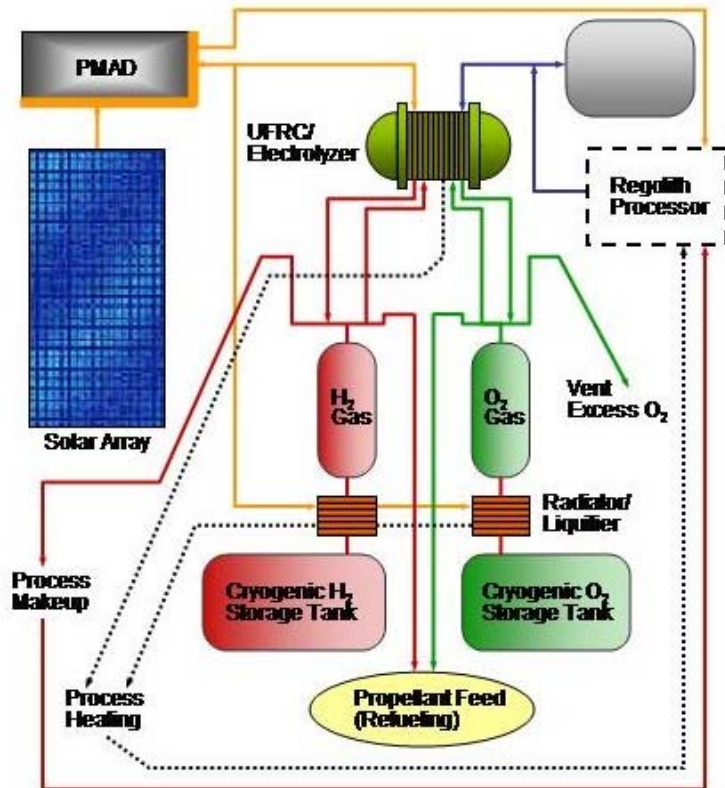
PMAD

UFRC/ Electrolyzer

Regolith Processor

Solar Array

$H_2$ Gas

$O_2$ Gas

Vent Excess $O_2$

Radiator/ Liquifier

Process Makeup

Cryogenic $H_2$ Storage Tank

Cryogenic $O_2$ Storage Tank

Process Heating

Propellant Feed (Refueling)